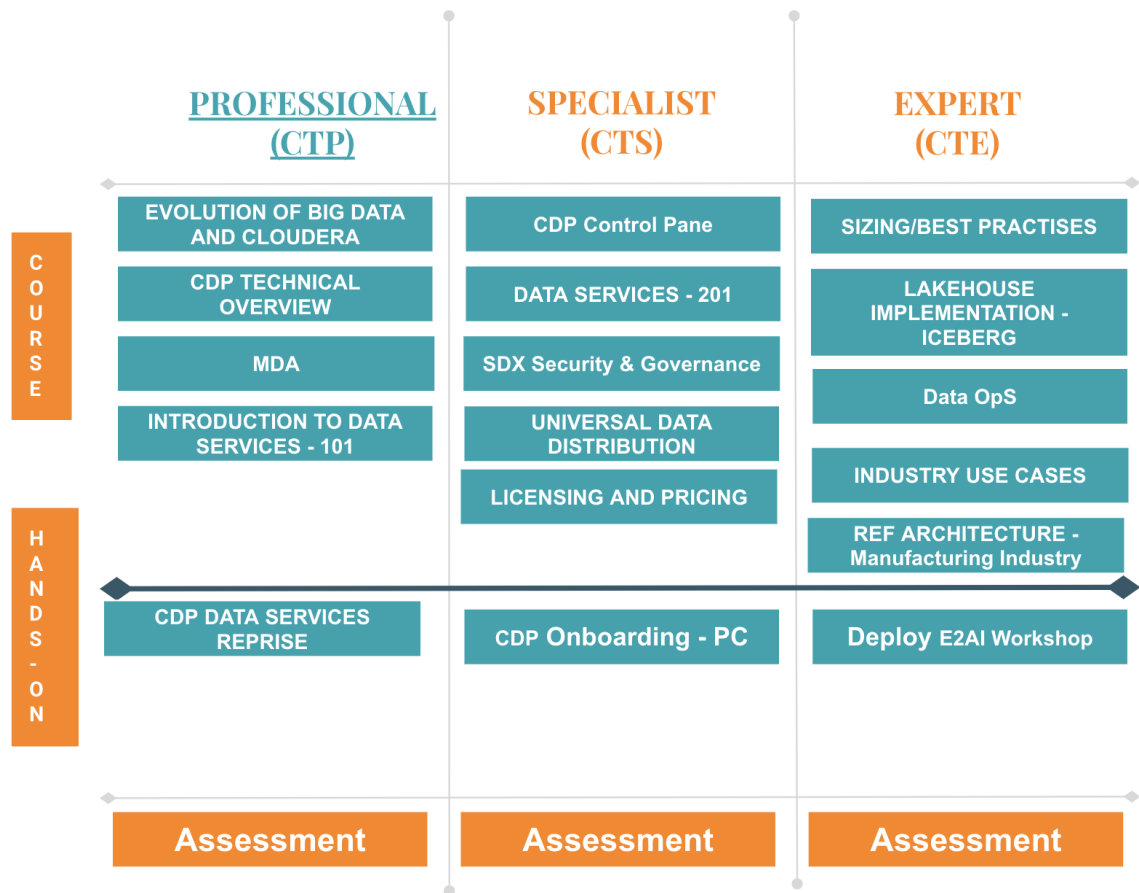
PROFESSIONAL (CTP)

SPECIALIST (CTS)

EXPERT (CTE)

COURSE

EVOLUTION OF BIG DATA AND CLOUDERA

CDP TECHNICAL OVERVIEW

MDA

INTRODUCTION TO DATA SERVICES - 101

CDP Control Pane

DATA SERVICES - 201

SDX Security & Governance

UNIVERSAL DATA DISTRIBUTION

LICENSING AND PRICING

SIZING/BEST PRACTISES

LAKEHOUSE IMPLEMENTATION - ICEBERG

Data OpS

INDUSTRY USE CASES

REF ARCHITECTURE - Manufacturing Industry

HANDS-ON

CDP DATA SERVICES REPRISE

CDP Onboarding - PC

Deploy E2AI Workshop

Assessment

Assessment

Assessment